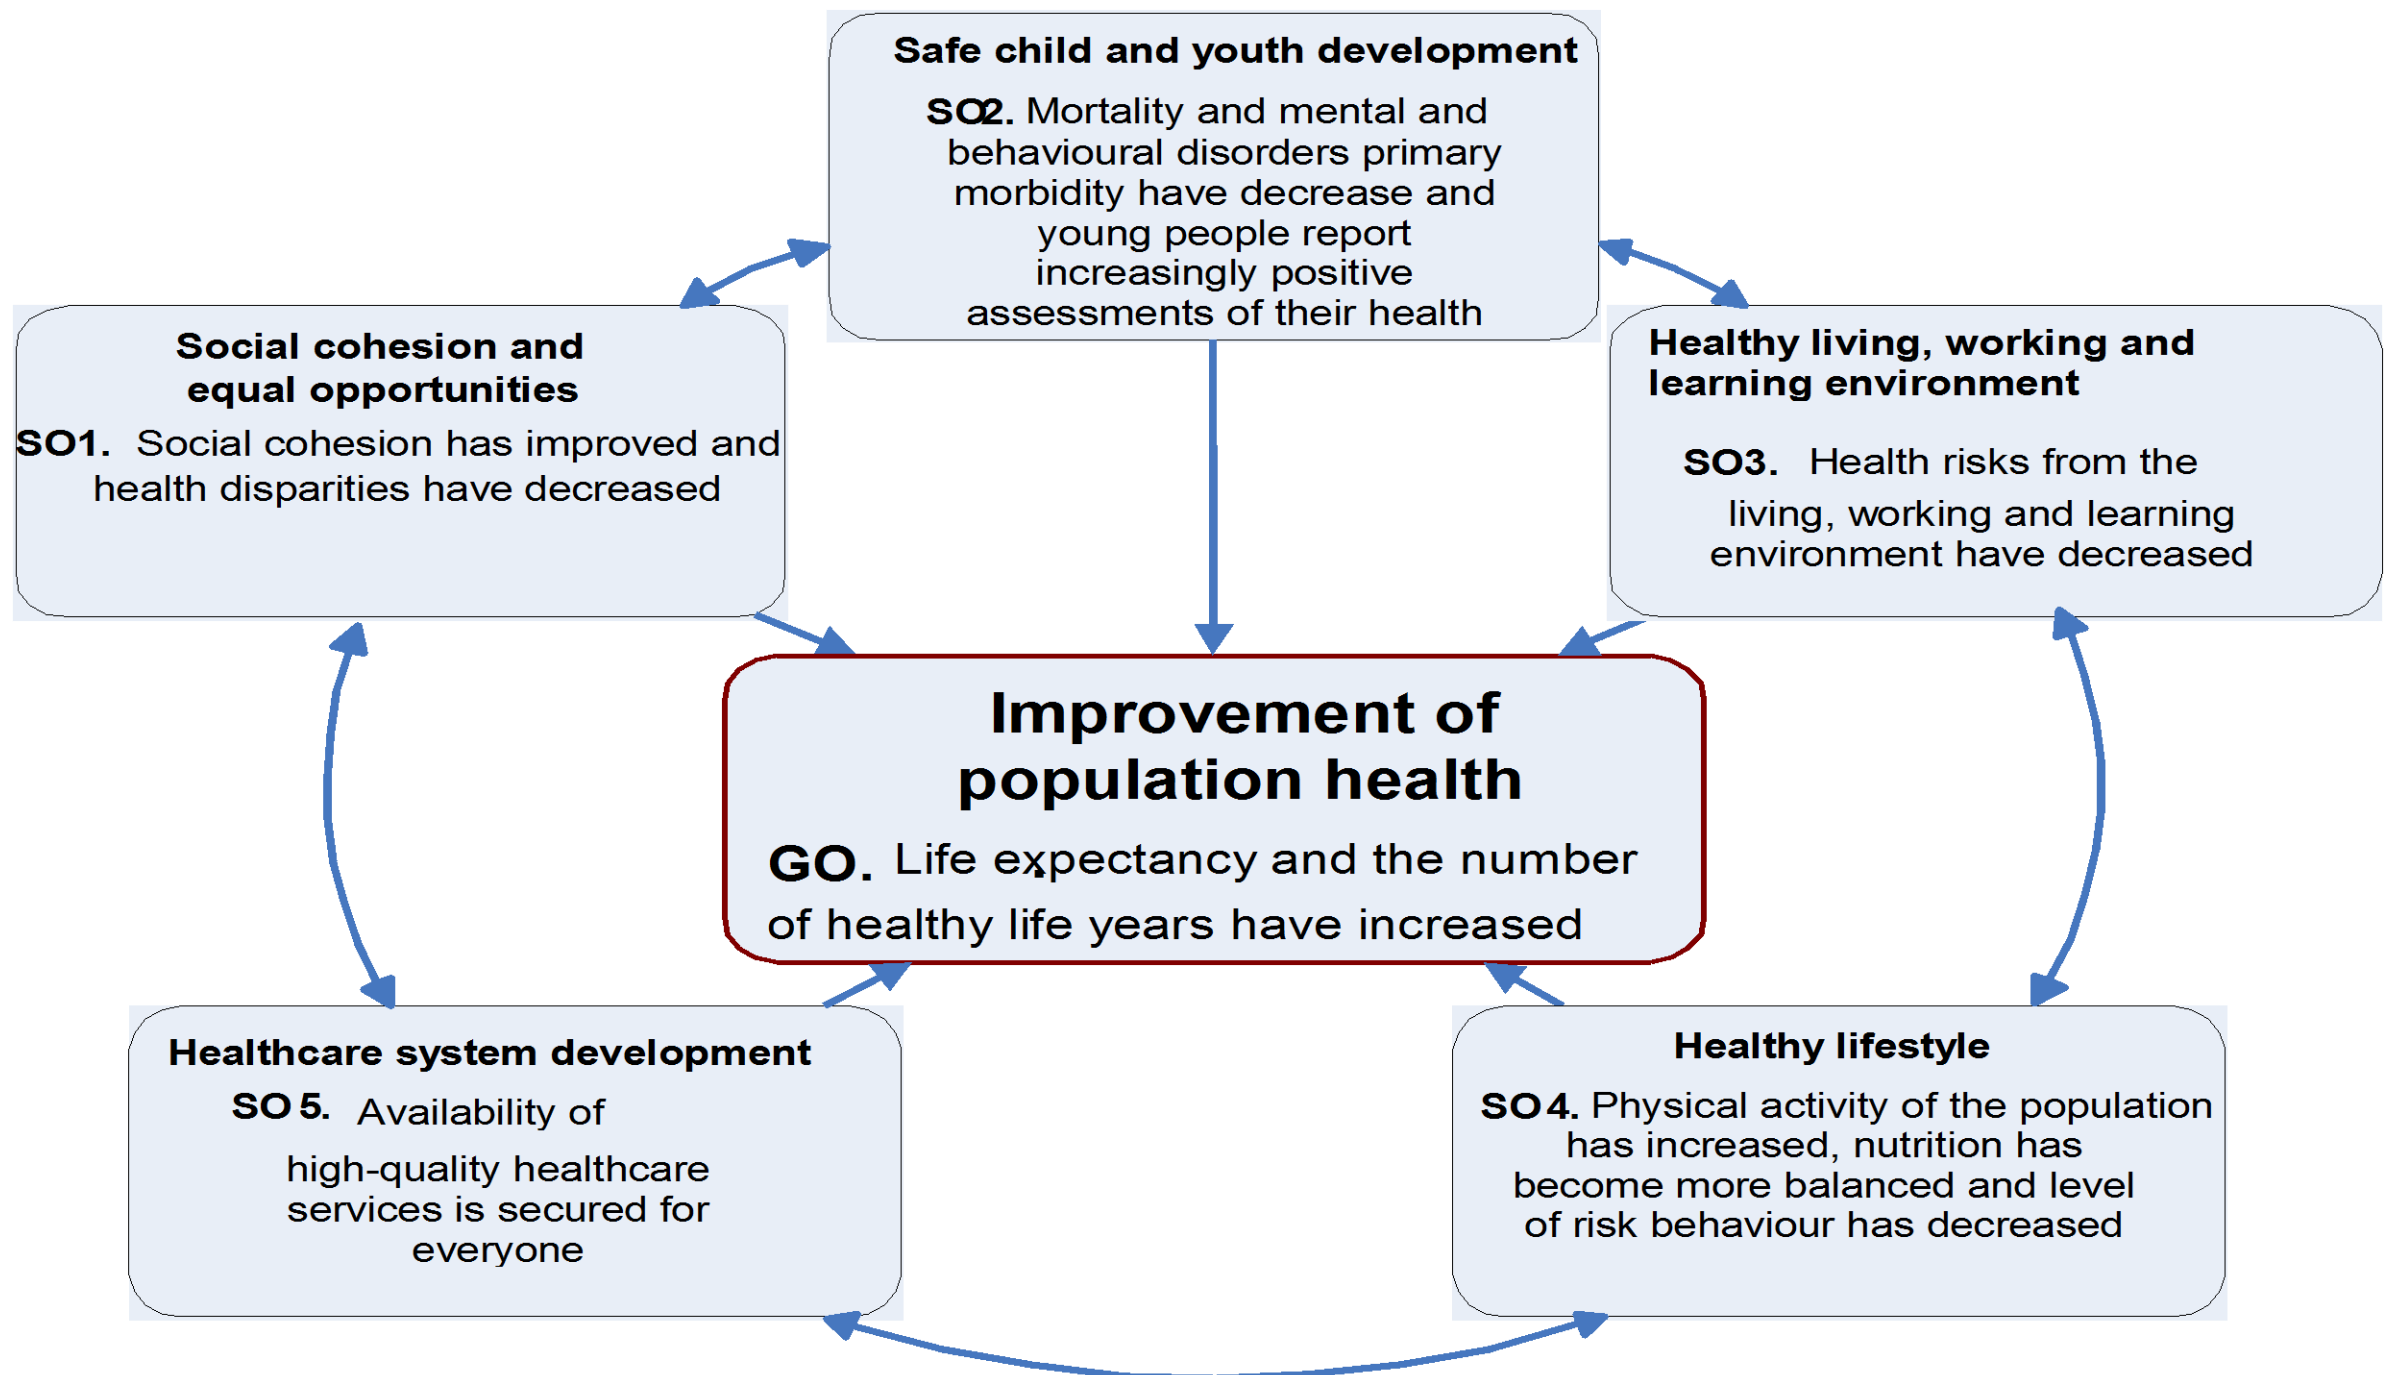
Safe child and youth development

SO2. Mortality and mental and behavioural disorders primary morbidity have decrease and young people report increasingly positive assessments of their health

Social cohesion and equal opportunities

SO1. Social cohesion has improved and health disparities have decreased

Healthy living, working and learning environment

SO3. Health risks from the living, working and learning environment have decreased

Improvement of population health

GO. Life expectancy and the number of healthy life years have increased

Healthcare system development

SO 5. Availability of high-quality healthcare services is secured for everyone

Healthy lifestyle

SO 4. Physical activity of the population has increased, nutrition has become more balanced and level of risk behaviour has decreased